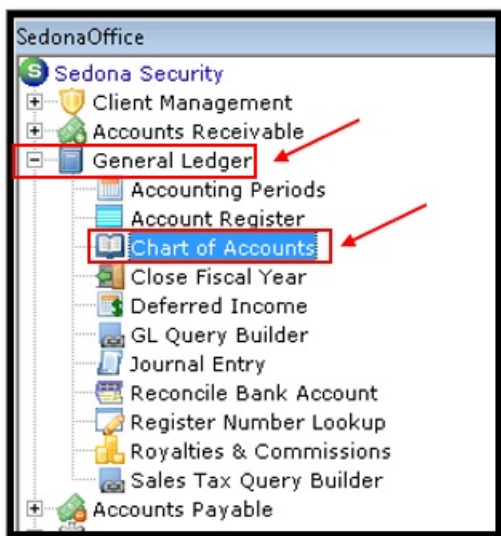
SedonaOffice
Sedona Security
Client Management
Accounts Receivable
General Ledger
Accounting Periods
Account Register
Chart of Accounts
Close Fiscal Year
Deferred Income
GL Query Builder
Journal Entry
Reconcile Bank Account
Register Number Lookup
Royalties & Commissions
Sales Tax Query Builder
Accounts Payable